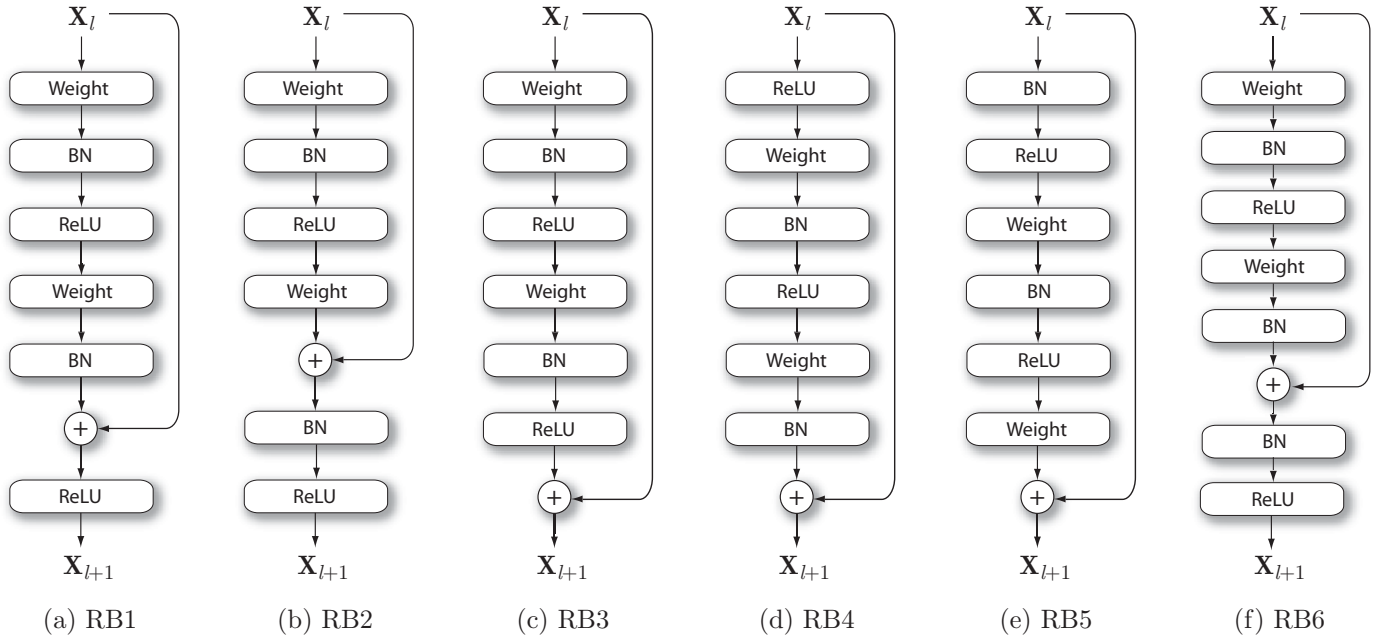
$\mathbf{X}_l$

Weight

BN

ReLU

Weight

BN

+

ReLU

$\mathbf{X}_{l+1}$

(a) RB1

$\mathbf{X}_l$

Weight

BN

ReLU

Weight

+

BN

ReLU

$\mathbf{X}_{l+1}$

(b) RB2

$\mathbf{X}_l$

Weight

BN

ReLU

Weight

BN

ReLU

+

$\mathbf{X}_{l+1}$

(c) RB3

$\mathbf{X}_l$

ReLU

Weight

BN

ReLU

Weight

BN

+

$\mathbf{X}_{l+1}$

(d) RB4

$\mathbf{X}_l$

BN

ReLU

Weight

BN

ReLU

Weight

+

$\mathbf{X}_{l+1}$

(e) RB5

$\mathbf{X}_l$

Weight

BN

ReLU

Weight

BN

+

BN

ReLU

$\mathbf{X}_{l+1}$

(f) RB6